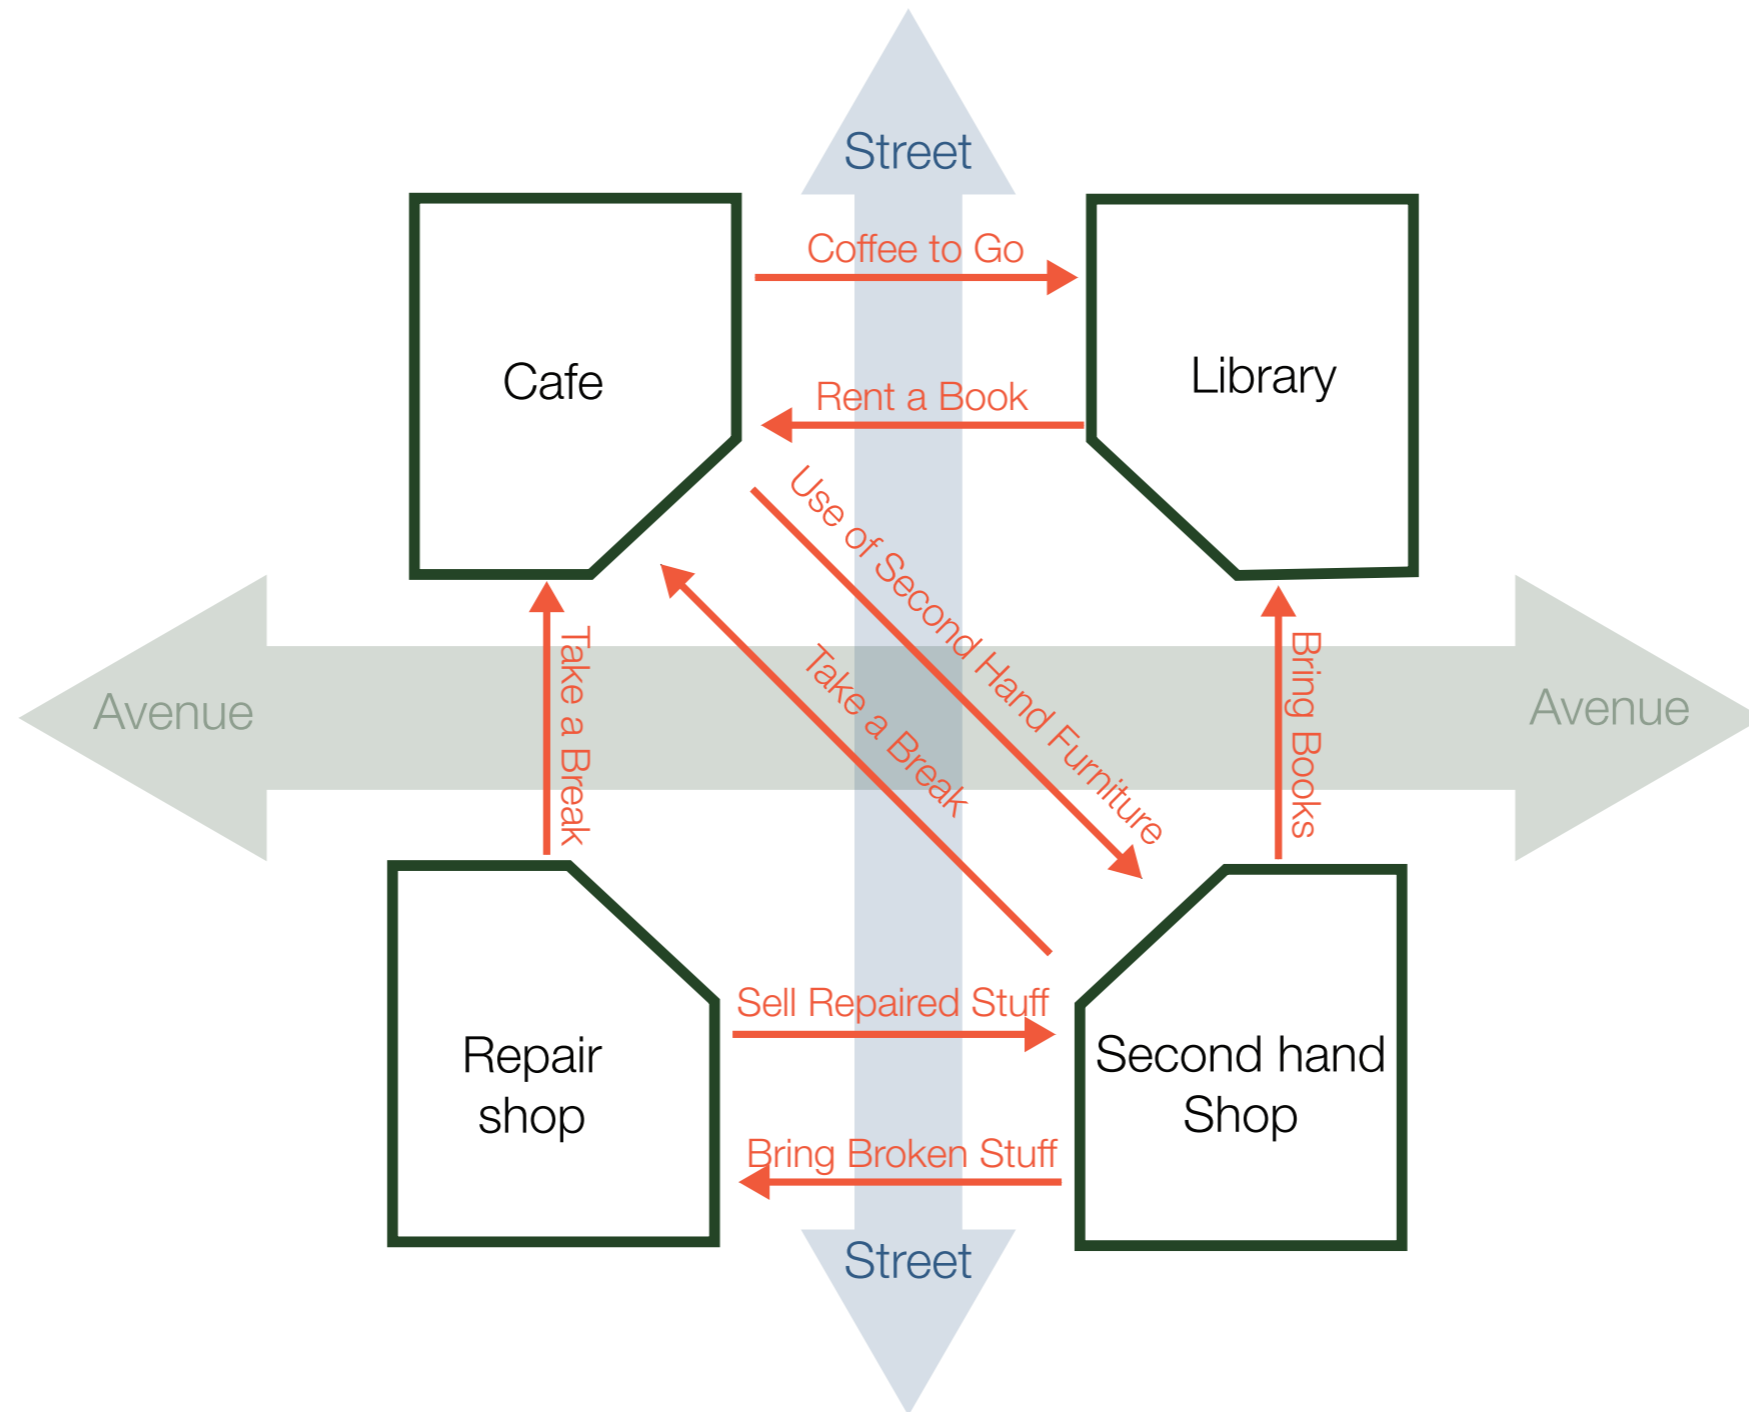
Street

Cafe

Coffee to Go

Library

Rent a Book

Use of Second Hand Furniture

Take a Break

Take a Break

Bring Books

Avenue

Avenue

Repair shop

Sell Repaired Stuff

Second hand Shop

Bring Broken Stuff

Street